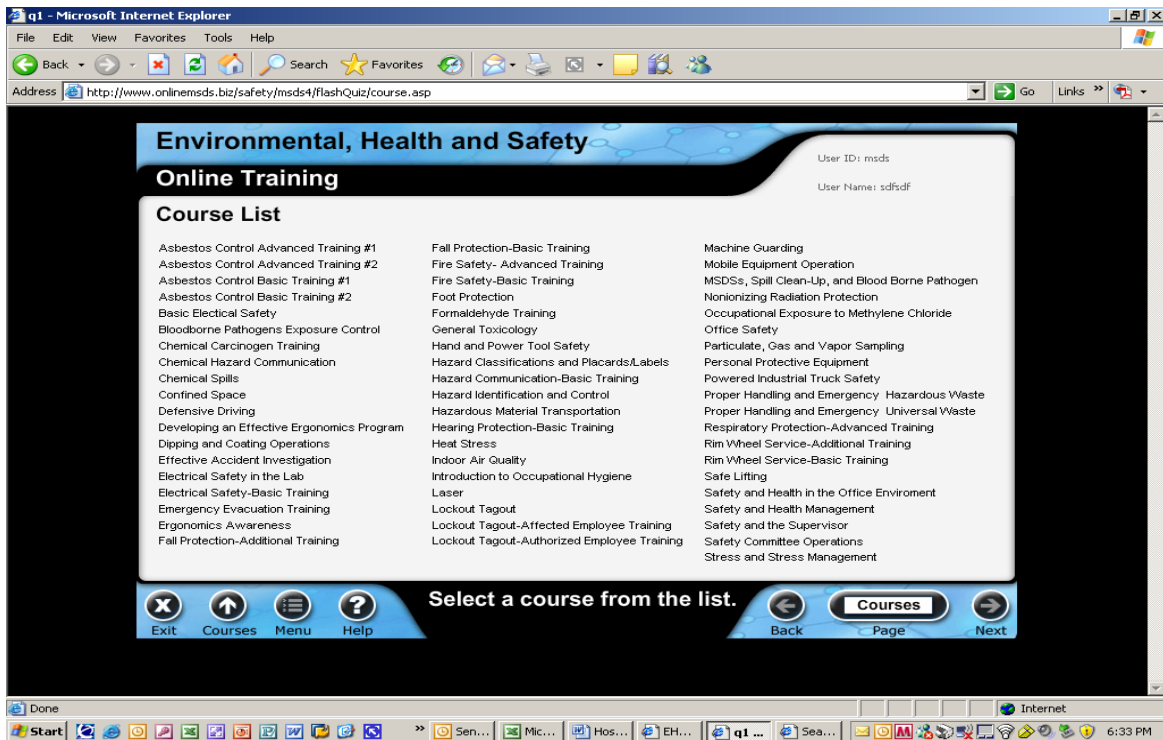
q1 - Microsoft Internet Explorer

File Edit View Favorites Tools Help

Back Search Favorites

Address http://www.onlinemsds.biz/safety/msds4/flashQuiz/course.asp Go Links

Environmental, Health and Safety

Online Training

User ID: msds

User Name: sdfsdf

Course List

Asbestos Control Advanced Training #1
Asbestos Control Advanced Training #2
Asbestos Control Basic Training #1
Asbestos Control Basic Training #2
Basic Electical Safety
Bloodborne Pathogens Exposure Control
Chemical Carcinogen Training
Chemical Hazard Communication
Chemical Spills
Confined Space
Defensive Driving
Developing an Effective Ergonomics Program
Dipping and Coating Operations
Effective Accident Investigation
Electrical Safety in the Lab
Electrical Safety-Basic Training
Emergency Evacuation Training
Ergonomics Awareness
Fall Protection-Additional Training

Fall Protection-Basic Training
Fire Safety- Advanced Training
Fire Safety-Basic Training
Foot Protection
Formaldehyde Training
General Toxicology
Hand and Power Tool Safety
Hazard Classifications and Placards/Labels
Hazard Communication-Basic Training
Hazard Identification and Control
Hazardous Material Transportation
Hearing Protection-Basic Training
Heat Stress
Indoor Air Quality
Introduction to Occupational Hygiene
Laser
Lockout Tagout
Lockout Tagout-Affected Employee Training
Lockout Tagout-Authorized Employee Training

Machine Guarding
Mobile Equipment Operation
MSDSs, Spill Clean-Up, and Blood Borne Pathogen
Nonionizing Radiation Protection
Occupational Exposure to Methylene Chloride
Office Safety
Particulate, Gas and Vapor Sampling
Personal Protective Equipment
Powered Industrial Truck Safety
Proper Handling and Emergency Hazardous Waste
Proper Handling and Emergency Universal Waste
Respiratory Protection-Advanced Training
Rim Wheel Service-Additional Training
Rim Wheel Service-Basic Training
Safe Lifting
Safety and Health in the Office Enviroment
Safety and Health Management
Safety and the Supervisor
Safety Committee Operations
Stress and Stress Management

Exit Courses Menu Help

Select a course from the list.

Back Courses Page Next

Done Internet

Start Sen... Mic... Hos... EH... q1 ... Sea... 6:33 PM